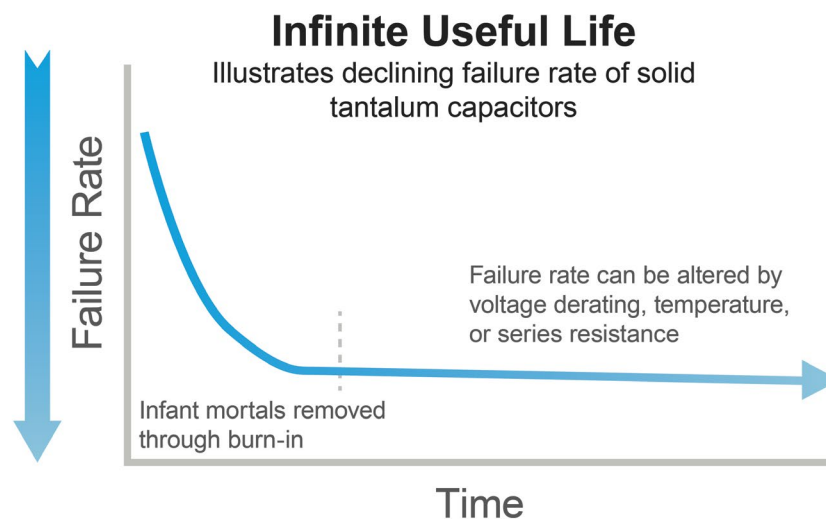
Infinite Useful Life

Illustrates declining failure rate of solid tantalum capacitors

Failure Rate

Failure rate can be altered by voltage derating, temperature, or series resistance

Infant mortals removed through burn-in

Time